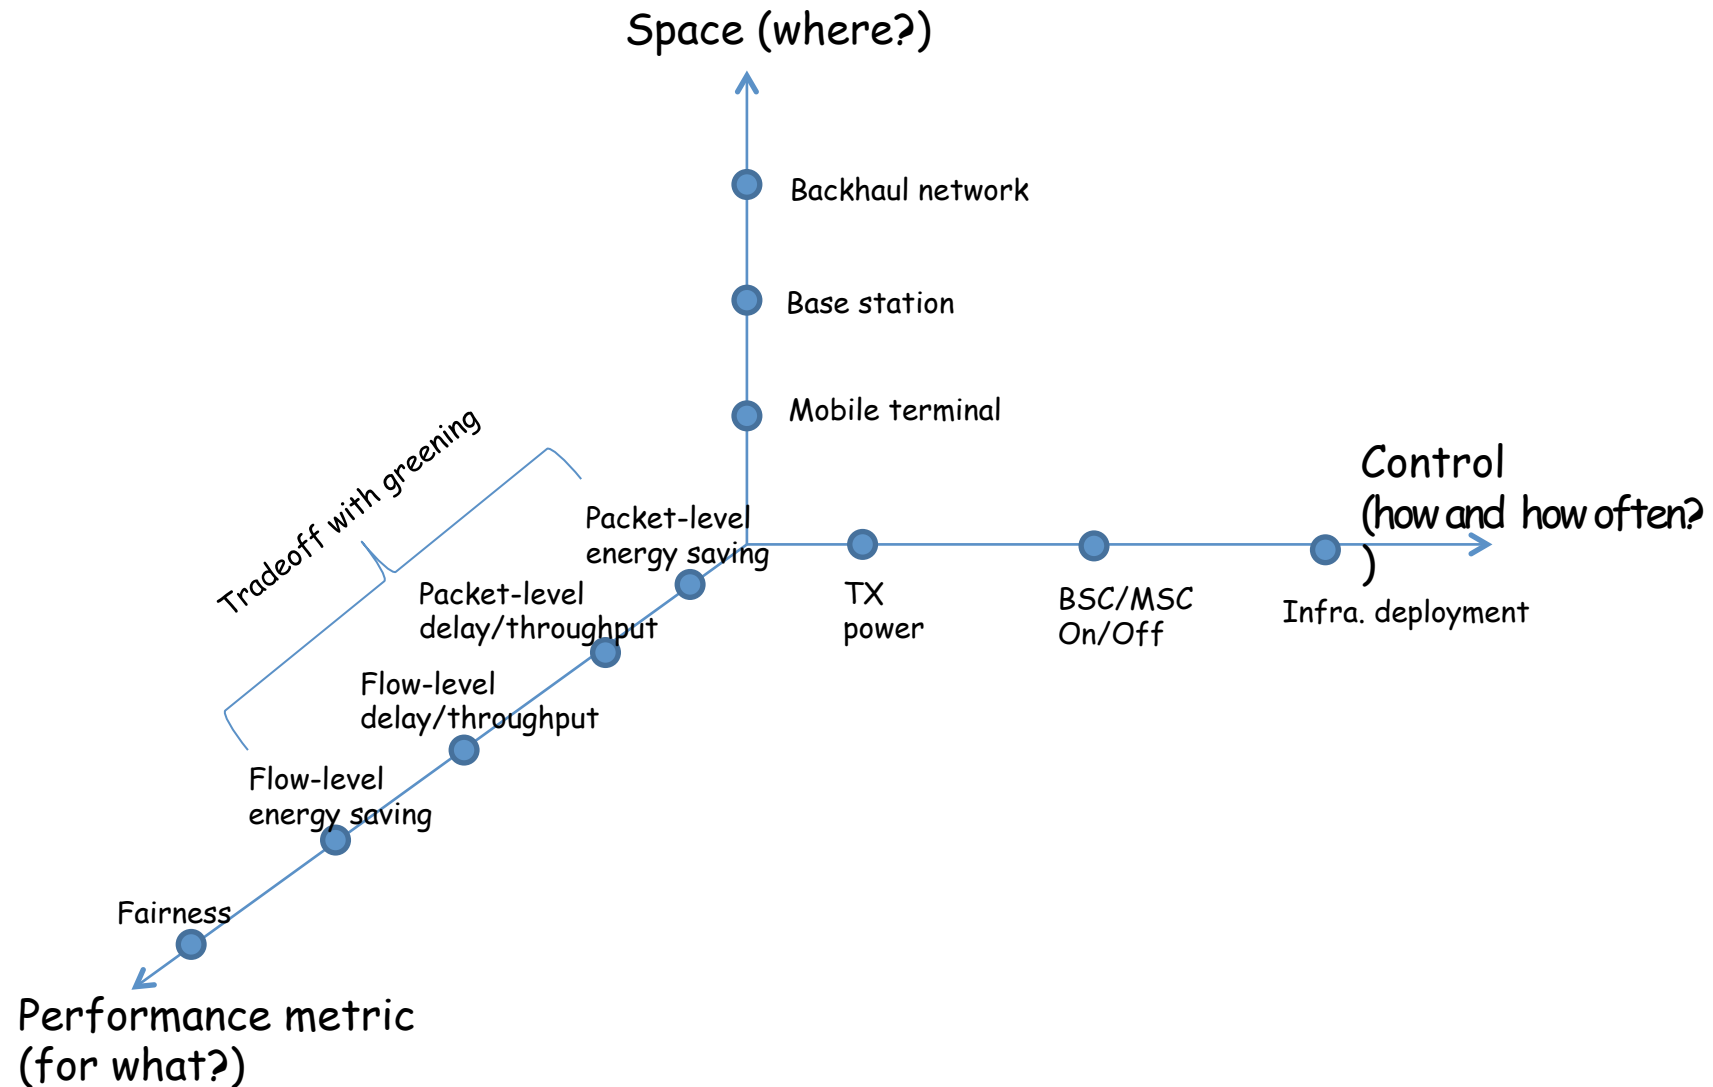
Space (where?)

Backhaul network

Base station

Mobile terminal

Tradeoff with greening

Packet-level energy saving

Packet-level delay/throughput

Flow-level delay/throughput

Flow-level energy saving

Fairness

Performance metric (for what?)

Control (how and how often?)

TX power

BSC/MSC On/Off

Infra. deployment